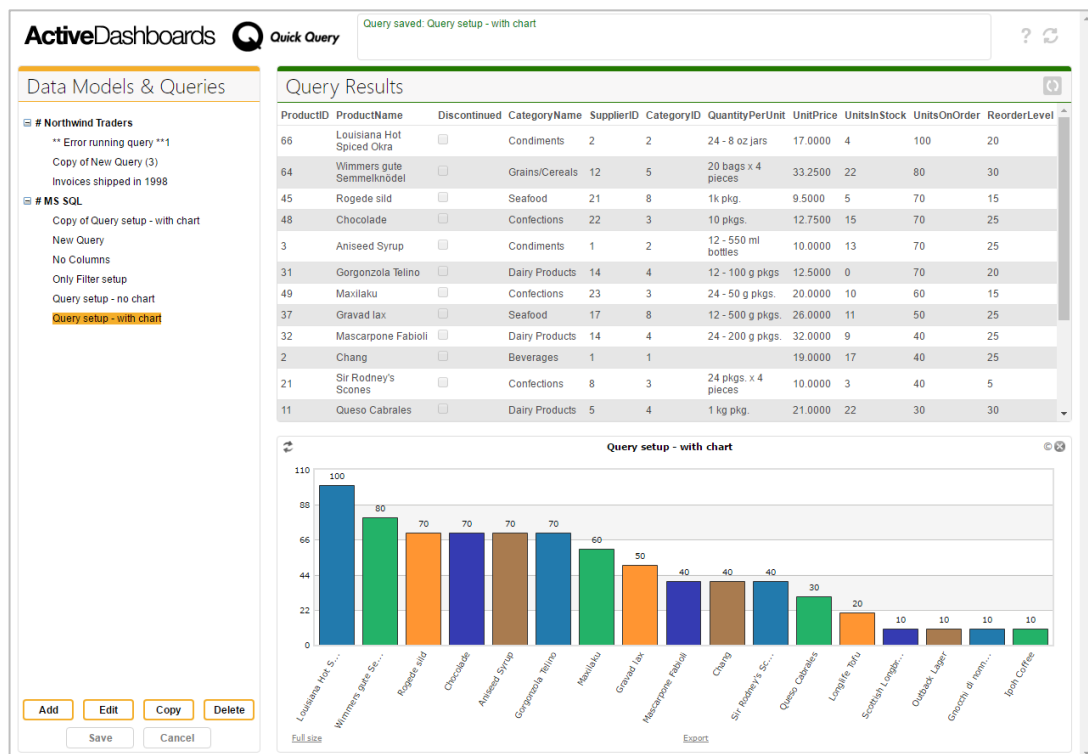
ActiveDashboards Quick Query

Query saved: Query setup - with chart

?

Data Models & Queries

# Northwind Traders
** Error running query **1
Copy of New Query (3)
Invoices shipped in 1998
# MS SQL
Copy of Query setup - with chart
New Query
No Columns
Only Filter setup
Query setup - no chart
Query setup - with chart

Add Edit Copy Delete
Save Cancel

Query Results

| ProductID | ProductName | Discontinued | CategoryName | SupplierID | CategoryID | QuantityPerUnit | UnitPrice | UnitsInStock | UnitsOnOrder | ReorderLevel |
|---|---|---|---|---|---|---|---|---|---|---|
| 66 | Louisiana Hot Spiced Okra | | Condiments | 2 | 2 | 24 - 8 oz jars | 17.0000 | 4 | 100 | 20 |
| 64 | Wimmers gute Semmelknödel | | Grains/Cereals | 12 | 5 | 20 bags x 4 pieces | 33.2500 | 22 | 80 | 30 |
| 45 | Rogede sild | | Seafood | 21 | 8 | 1k pkg. | 9.5000 | 5 | 70 | 15 |
| 48 | Chocolade | | Confections | 22 | 3 | 10 pkgs. | 12.7500 | 15 | 70 | 25 |
| 3 | Aniseed Syrup | | Condiments | 1 | 2 | 12 - 550 ml bottles | 10.0000 | 13 | 70 | 25 |
| 31 | Gorgonzola Telino | | Dairy Products | 14 | 4 | 12 - 100 g pkgs | 12.5000 | 0 | 70 | 20 |
| 49 | Maxilaku | | Confections | 23 | 3 | 24 - 50 g pkgs. | 20.0000 | 10 | 60 | 15 |
| 37 | Gravad lax | | Seafood | 17 | 8 | 12 - 500 g pkgs. | 26.0000 | 11 | 50 | 25 |
| 32 | Mascarpone Fabioli | | Dairy Products | 14 | 4 | 24 - 200 g pkgs. | 32.0000 | 9 | 40 | 25 |
| 2 | Chang | | Beverages | 1 | 1 | | 19.0000 | 17 | 40 | 25 |
| 21 | Sir Rodney's Scones | | Confections | 8 | 3 | 24 pkgs. x 4 pieces | 10.0000 | 3 | 40 | 5 |
| 11 | Queso Cabrales | | Dairy Products | 5 | 4 | 1 kg pkg. | 21.0000 | 22 | 30 | 30 |

Query setup - with chart

110
88
66
44
22
0

100 80 70 70 70 70 60 50 40 40 40 30 20 10 10 10 10

Louisiana Hot S... Wimmers gute Se... Rogede sild Chocolade Aniseed Syrup Gorgonzola Telino Maxilaku Gravad lax Mascarpone Fabioli Chang Sir Rodney's Sc... Queso Cabrales Longlife Tofu Scottish Longbr... Outback Lager Gnocchi di nonn... Ipoh Coffee

Full size
Export